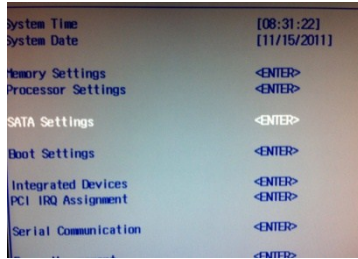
System Time [08:31:22]
System Date [11/15/2011]

Memory Settings <ENTER>
Processor Settings <ENTER>

SATA Settings <ENTER>

Boot Settings <ENTER>

Integrated Devices <ENTER>
PCI IRQ Assignment <ENTER>

Serial Communication <ENTER>

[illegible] <ENTER>